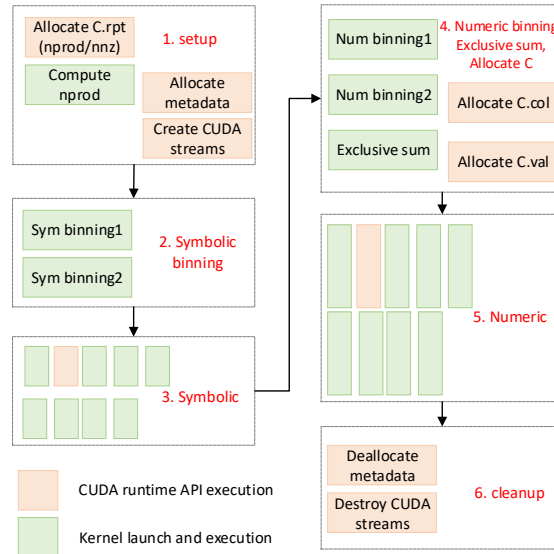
Allocate C.rpt (nprod/nnz)

1. setup

Compute nprod

Allocate metadata

Create CUDA streams

Sym binning1

Sym binning2

2. Symbolic binning

3. Symbolic

Num binning1

Num binning2

Exclusive sum

4. Numeric binning Exclusive sum, Allocate C

Allocate C.col

Allocate C.val

5. Numeric

Deallocate metadata

Destroy CUDA streams

6. cleanup

CUDA runtime API execution

Kernel launch and execution